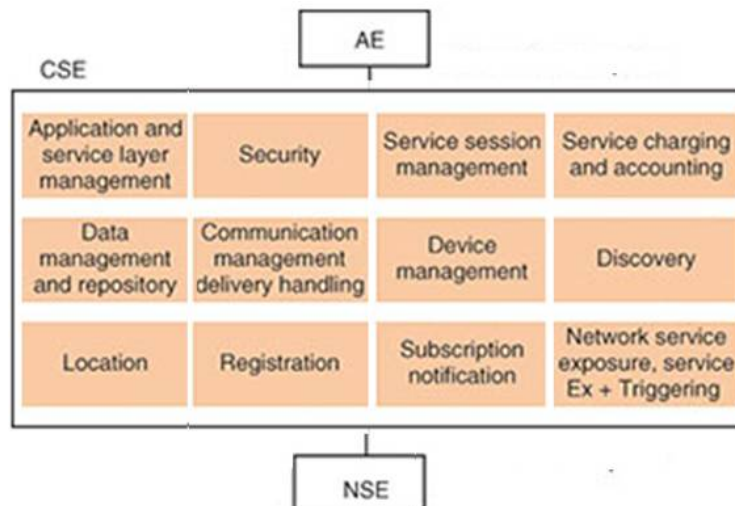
AE

CSE

| | | | |
|---|---|---|---|
| Application and service layer management | Security | Service session management | Service charging and accounting |
| Data management and repository | Communication management delivery handling | Device management | Discovery |
| Location | Registration | Subscription notification | Network service exposure, service Ex + Triggering |

NSE